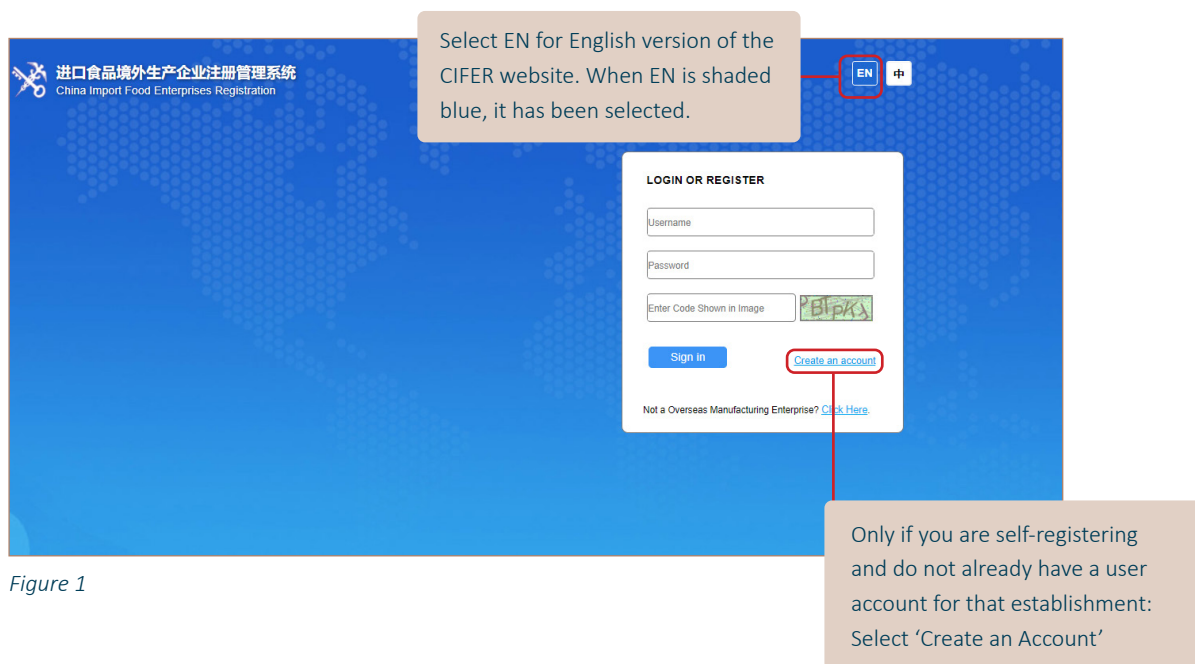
进口食品境外生产企业注册管理系统
China Import Food Enterprises Registration

Select EN for English version of the CIFER website. When EN is shaded blue, it has been selected.

EN 中

LOGIN OR REGISTER

Username

Password

Enter Code Shown in Image

PBTpKy

Sign in

Create an account

Not a Overseas Manufacturing Enterprise? Click Here.

Only if you are self-registering and do not already have a user account for that establishment: Select 'Create an Account'

Figure 1